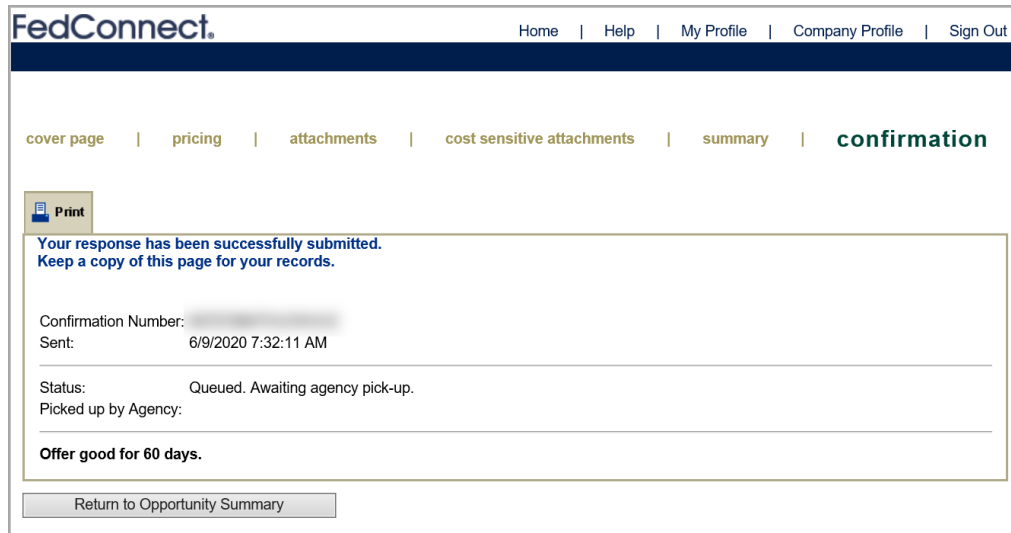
FedConnect.

Home | Help | My Profile | Company Profile | Sign Out

cover page | pricing | attachments | cost sensitive attachments | summary | confirmation

Print

Your response has been successfully submitted.
Keep a copy of this page for your records.

Confirmation Number: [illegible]
Sent: 6/9/2020 7:32:11 AM

Status: Queued. Awaiting agency pick-up.
Picked up by Agency:

Offer good for 60 days.

Return to Opportunity Summary